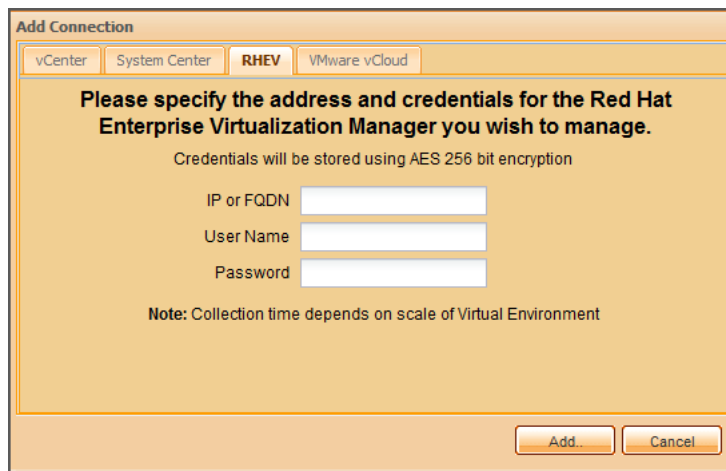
Add Connection

vCenter | System Center | RHEV | VMware vCloud

Please specify the address and credentials for the Red Hat Enterprise Virtualization Manager you wish to manage.

Credentials will be stored using AES 256 bit encryption

IP or FQDN

User Name

Password

Note: Collection time depends on scale of Virtual Environment

Add..

Cancel